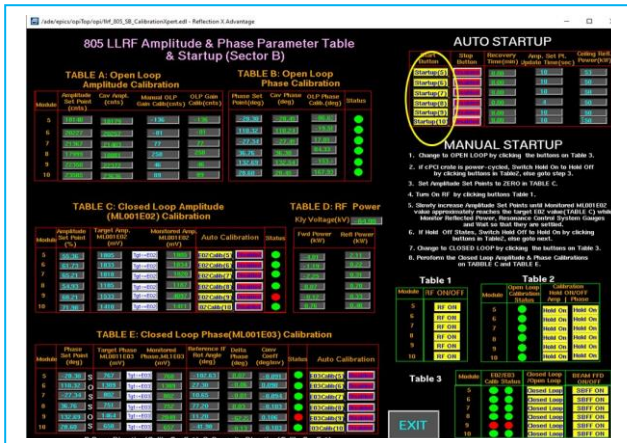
/ade/epics/opi/Top/opi/Ilrf_805_SB_CalibrationXpert.edl - Reflection X Advantage

805 LLRF Amplitude & Phase Parameter Table & Startup (Sector B)

TABLE A: Open Loop Amplitude Calibration

| Module | Amplitude Set Point (cnts) | Cav. Ampl. (cnts) | Manual OLP Gain Calib(cnts) | OLP Gain Calib(cnts) |
|---|---|---|---|---|
| 5 | 18100 | 18129 | 136 | 136 |
| 6 | 29077 | 29252 | 81 | 81 |
| 7 | 21367 | 21383 | 77 | 77 |
| 8 | 17999 | 18003 | 258 | 99 |
| 9 | 20000 | 20010 | 94 | 94 |
| 10 | 27000 | 27036 | 89 | 89 |

TABLE B: Open Loop Phase Calibration

| Phase Set Point(deg) | Cav Phase (deg) | OLP Phase Calib.(deg) | Status |
|---|---|---|---|
| 26.30 | 26.30 | 55.02 | |
| 110.32 | 110.32 | 152.93 | |
| -77.34 | -77.34 | 40.46 | |
| 59.32 | 59.32 | 66.52 | |
| 132.69 | 132.69 | 113.77 | |
| 29.60 | 29.60 | 167.93 | |

TABLE C: Closed Loop Amplitude (ML001E02) Calibration

| Module | Amplitude Set Point (%) | Target Amp. ML001E02 (mV) | Monitored Amp. ML001E02 (mV) | Auto Calibration | Status |
|---|---|---|---|---|---|
| 5 | 55.30 | 1805 | Tgt---E02 1805 | E02Calib(5) | |
| 6 | 88.73 | 1855 | Tgt---E02 1855 | E02Calib(6) | |
| 7 | 65.21 | 1910 | Tgt---E02 1910 | E02Calib(7) | |
| 8 | 54.93 | 1155 | Tgt---E02 1155 | E02Calib(8) | |
| 9 | 61.21 | 1535 | Tgt---E02 4017 | E02Calib(9) | |
| 10 | 82.30 | 1400 | Tgt---E02 1400 | E02Calib(10) | |

TABLE D: RF Power

Kly Voltage(kV) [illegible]

| Fwd Power (kW) | Refl Power (kW) |
|---|---|
| 1.01 | 0.11 |
| 1.16 | 0.12 |
| 1.51 | 0.12 |
| 1.12 | 0.12 |
| 0.12 | 0.12 |
| 1.76 | 0.11 |

TABLE E: Closed Loop Phase(ML001E03) Calibration

| Module | Phase Set Point (deg) | Target Phase ML001E03 (mV) | Monitored Phase,ML1E03 (mV) | Reference ID Ref Angle (deg) | Delta Phase (deg) | Cavy Coeff (deg/mv) | Status | Auto Calibration |
|---|---|---|---|---|---|---|---|---|
| 5 | 26.30 | 797 | Tgt---E03 797 | 187.43 | 0.00 | 0.091 | | E03Calib(5) |
| 6 | 110.32 | 1393 | Tgt---E03 1393 | 27.30 | 0.00 | 0.091 | | E03Calib(6) |
| 7 | -77.34 | 892 | Tgt---E03 892 | 10.65 | 0.01 | 0.094 | | E03Calib(7) |
| 8 | 59.32 | 766 | Tgt---E03 766 | 77.30 | 0.01 | 0.103 | | E03Calib(8) |
| 9 | 132.69 | 1464 | Tgt---E03 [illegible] | 34.60 | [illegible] | 0.103 | | E03Calib(9) |
| 10 | 29.60 | 638 | Tgt---E03 638 | 41.30 | 0.01 | 0.103 | | E03Calib(10) |

AUTO STARTUP

| Startup Button | Stop Button | Recovery Time(mm) | Amp. Set Pt. Update Time(sec) | Ceiling Refl Power(kW) |
|---|---|---|---|---|
| Startup(5) | | 0.00 | 10 | 33 |
| Startup(6) | | 0.00 | 10 | 33 |
| Startup(7) | | 0.00 | 10 | 33 |
| Startup(8) | | 0.00 | 4 | 50 |
| Startup(9) | | 0.00 | 10 | 33 |
| Startup(10) | | 0.00 | 10 | 33 |

MANUAL STARTUP

1. Change to OPEN LOOP by clicking the buttons on Table 3.
2. If cPCI crate is power-cycled, Switch Hold On to Hold Off by clicking buttons in Table2, else goto step 3.
3. Set Amplitude Set Points to ZERO in TABLE C.
4. Turn On RF by clicking buttons Table 1.
5. Slowly increase Amplitude Set Points until Monitored ML001E02 value approximately reaches the target E02 value(TABLE C) while Monitor Reflected Power, Resonance Control System Gauges and Wait so that they are settled.
6. If Hold Off States, Switch Hold Off to Hold On by clicking buttons in Table2, else goto next.
7. Change to CLOSED LOOP by clicking the buttons on Table 3.
8. Perform the Closed Loop Amplitude & Phase Calibrations on TABLE C and TABLE E.

Table 1

| Module | RF ON/OFF |
|---|---|
| 5 | RF ON |
| 6 | RF ON |
| 7 | RF ON |
| 8 | RF ON |
| 9 | RF ON |
| 10 | RF ON |

Table 2

| Open Loop Calibration Status | Calibration Hold ON/OFF Amp | Phase | |
|---|---|---|
| | Hold On | Hold On |
| | Hold On | Hold On |
| | Hold On | Hold On |
| | Hold On | Hold On |
| | Hold On | Hold On |
| | Hold On | Hold On |

Table 3

| E02/E03 Calib Status | Closed Loop /Open Loop | BEAM FFD ON/OFF |
|---|---|---|
| | Closed Loop | SBFF ON |
| | Closed Loop | SBFF ON |
| | Closed Loop | SBFF ON |
| | Closed Loop | SBFF ON |
| | Closed Loop | SBFF ON |
| | Closed Loop | SBFF ON |

EXIT